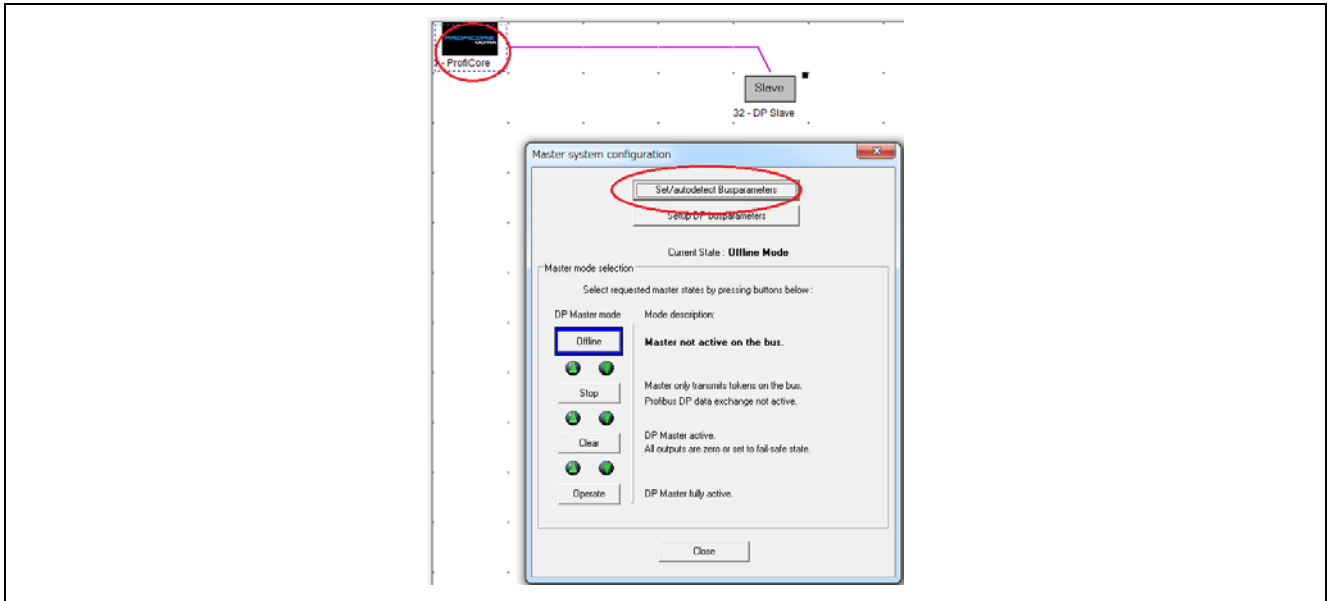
PROFICORE ULTRA
- ProfiCore

Slave
32 - DP Slave

Master system configuration

Set/autodetect Busparameters
Setup DP busparameters

Current State : Offline Mode

Master mode selection

Select requested master states by pressing buttons below :

DP Master mode
Mode description:

Offline
Master not active on the bus.

Stop
Master only transmits tokens on the bus.
Profibus DP data exchange not active.

Clear
DP Master active.
All outputs are zero or set to fail-safe state.

Operate
DP Master fully active.

Close